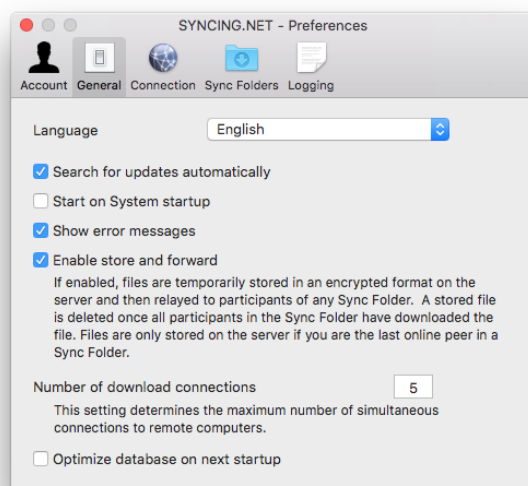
SYNCING.NET - Preferences

Account General Connection Sync Folders Logging

Language English

Search for updates automatically

Start on System startup

Show error messages

Enable store and forward

If enabled, files are temporarily stored in an encrypted format on the server and then relayed to participants of any Sync Folder. A stored file is deleted once all participants in the Sync Folder have downloaded the file. Files are only stored on the server if you are the last online peer in a Sync Folder.

Number of download connections 5

This setting determines the maximum number of simultaneous connections to remote computers.

Optimize database on next startup